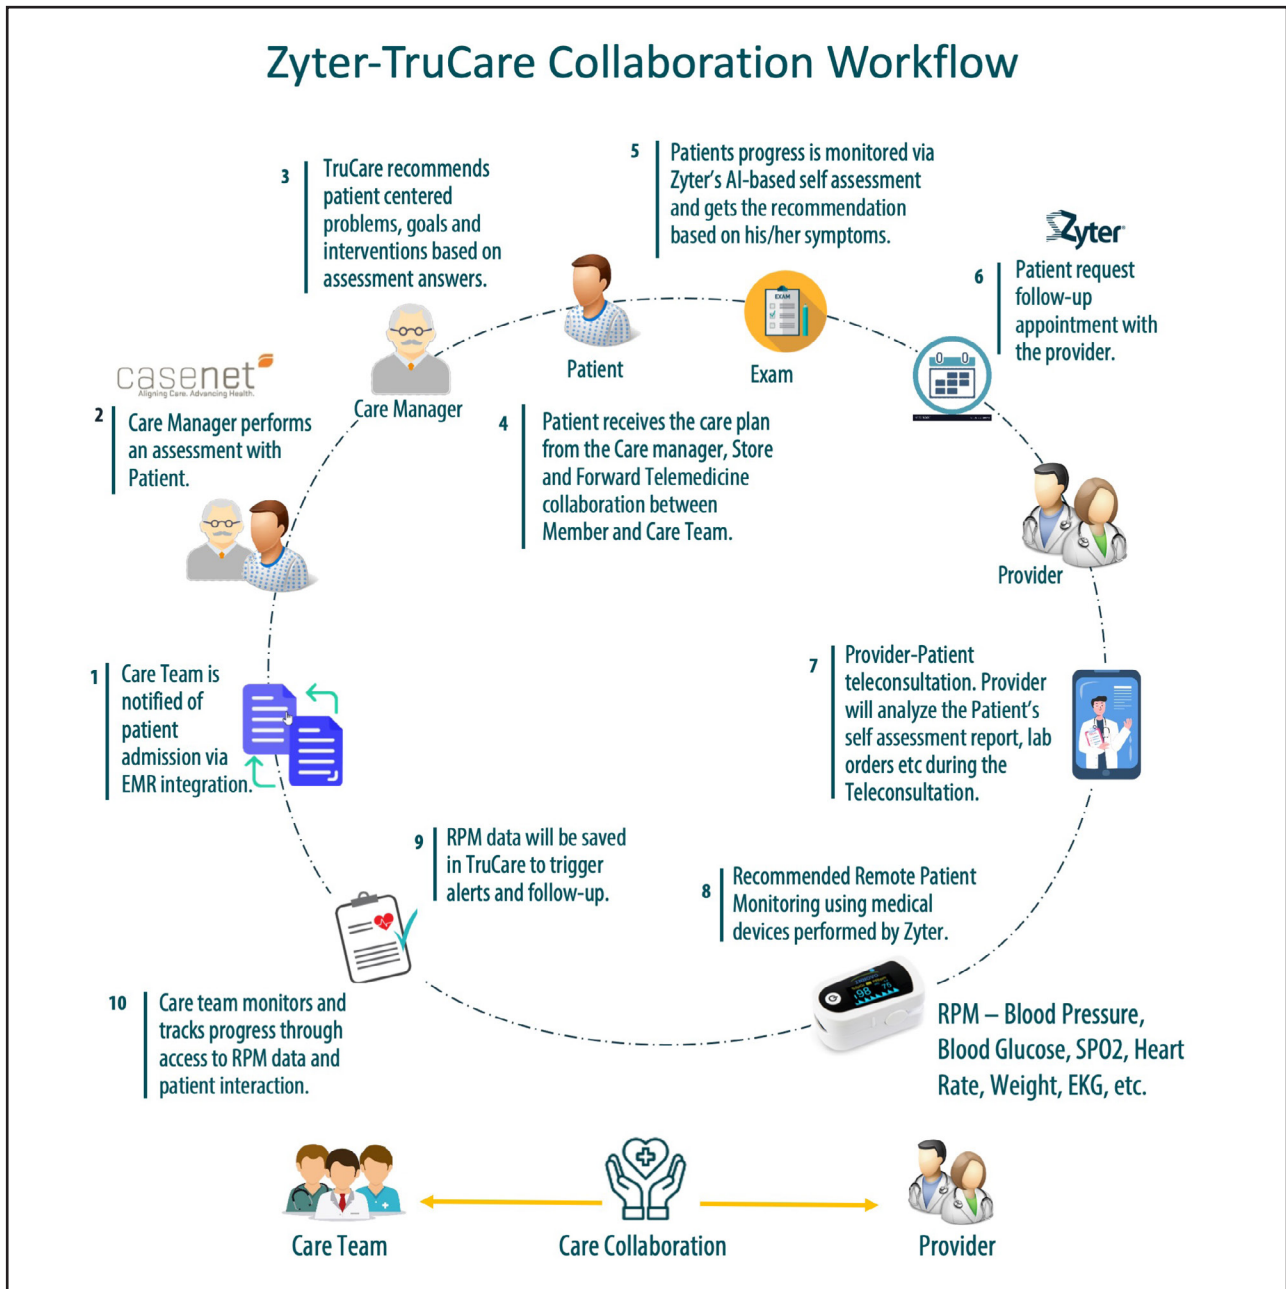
Zyter-TruCare Collaboration Workflow

3 TruCare recommends patient centered problems, goals and interventions based on assessment answers.

5 Patients progress is monitored via Zyter's AI-based self assessment and gets the recommendation based on his/her symptoms.

Zyter

6 Patient request follow-up appointment with the provider.

casenet
Aligning Care. Advancing Health.

Care Manager

Patient

EXAM

Exam

2 Care Manager performs an assessment with Patient.

4 Patient receives the care plan from the Care manager, Store and Forward Telemedicine collaboration between Member and Care Team.

Provider

1 Care Team is notified of patient admission via EMR integration.

7 Provider-Patient teleconsultation. Provider will analyze the Patient's self assessment report, lab orders etc during the Teleconsultation.

9 RPM data will be saved in TruCare to trigger alerts and follow-up.

8 Recommended Remote Patient Monitoring using medical devices performed by Zyter.

10 Care team monitors and tracks progress through access to RPM data and patient interaction.

RPM – Blood Pressure, Blood Glucose, SPO2, Heart Rate, Weight, EKG, etc.

Care Team

Care Collaboration

Provider